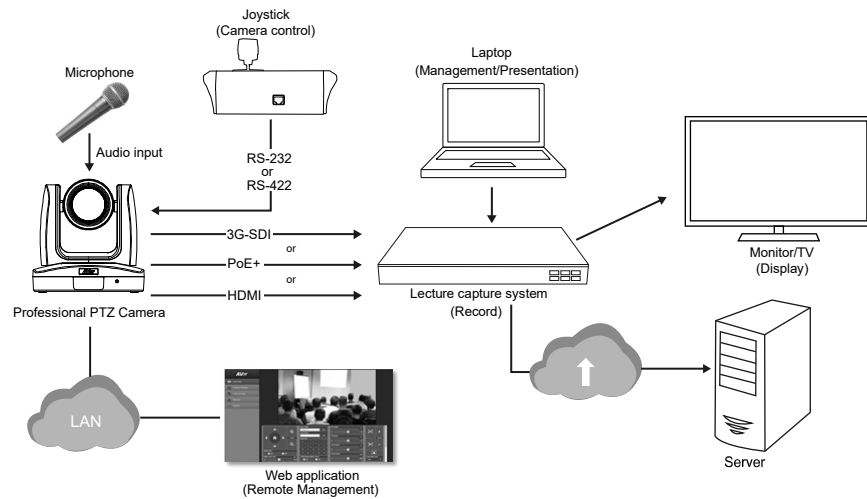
Joystick
(Camera control)

Microphone

Audio input

RS-232
or
RS-422

Laptop
(Management/Presentation)

3G-SDI
or
PoE+
or
HDMI

Professional PTZ Camera

Lecture capture system
(Record)

Monitor/TV
(Display)

LAN

Web application
(Remote Management)

Server